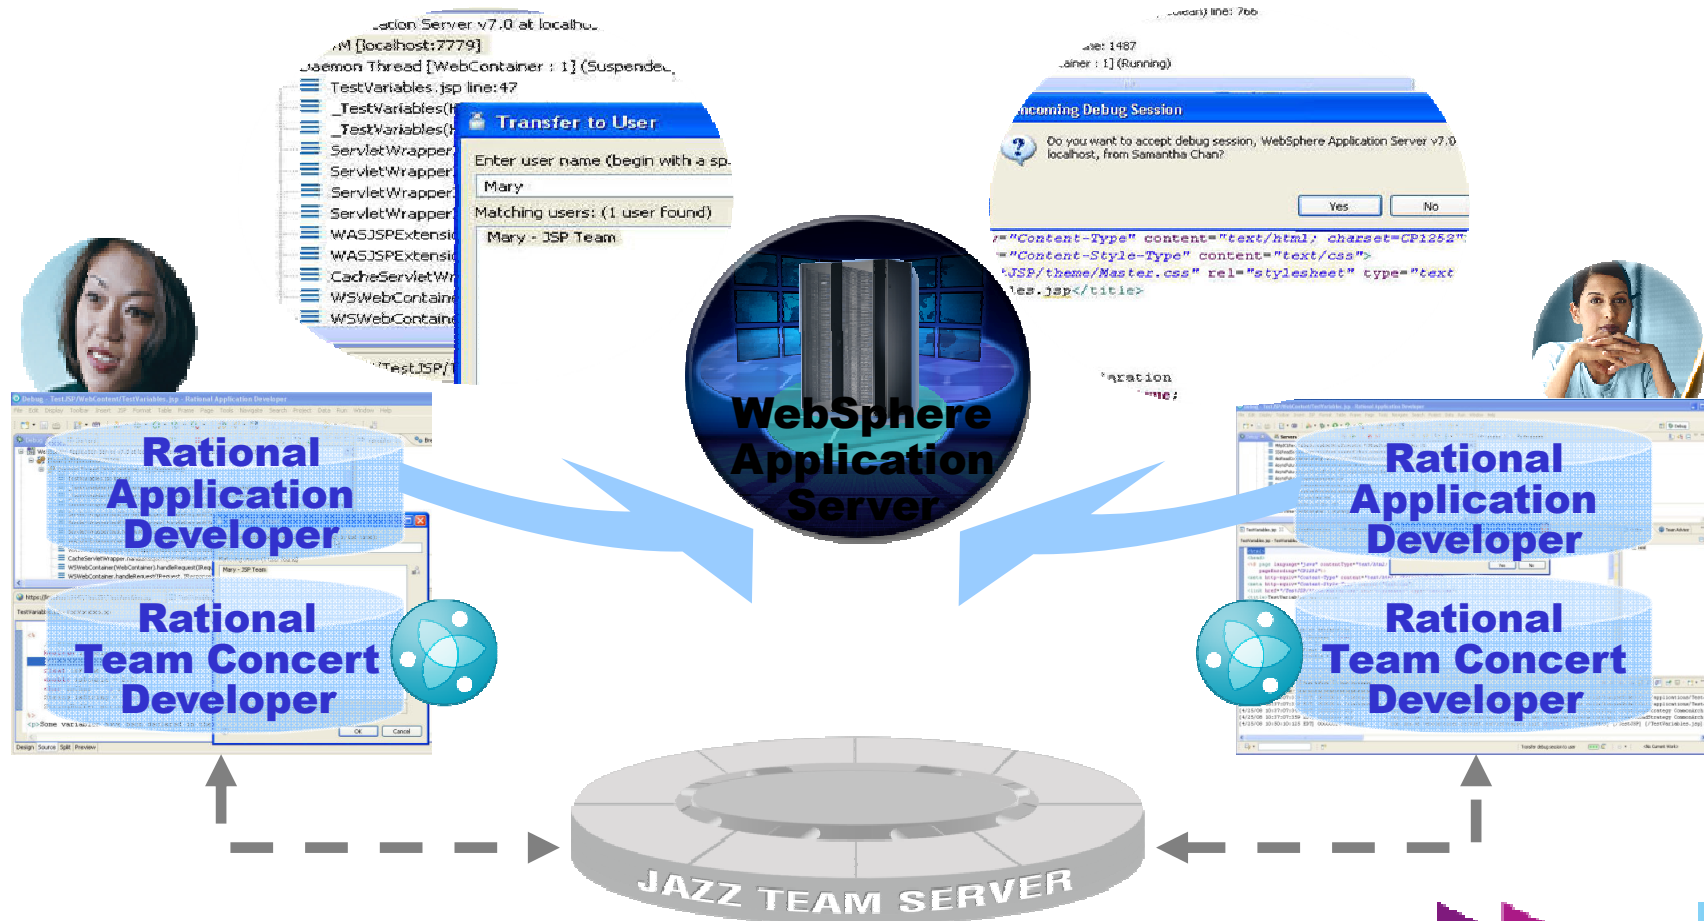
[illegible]ation Server v7.0 at localho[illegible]
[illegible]M [localhost:7779]
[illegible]aemon Thread [WebContainer : 1] (Suspended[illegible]
TestVariables.jsp line:47
_TestVariables([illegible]
_TestVariables([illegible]
ServletWrapper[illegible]
ServletWrapper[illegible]
ServletWrapper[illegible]
ServletWrapper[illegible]
WASJSPExtensi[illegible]
WASJSPExtensi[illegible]
CacheServletWr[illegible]
WSWebContain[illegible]
WSWebContain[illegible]
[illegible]TestJSP/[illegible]

Transfer to User
Enter user name (begin with a sp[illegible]
Mary
Matching users: (1 user found)
Mary - JSP Team

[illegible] line: 766
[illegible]ne: 1487
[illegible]ainer : 1] (Running)

Incoming Debug Session
Do you want to accept debug session, WebSphere Application Server v7.0 localhost, from Samantha Chan?
Yes
No

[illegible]="Content-Type" content="text/html; charset=CP1252"
="Content-Style-Type" content="text/css">
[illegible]JSP/theme/Master.css" rel="stylesheet" type="text
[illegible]les.jsp</title>
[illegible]aration

WebSphere Application Server

Rational Application Developer
Rational Team Concert Developer

Rational Application Developer
Rational Team Concert Developer

JAZZ TEAM SERVER